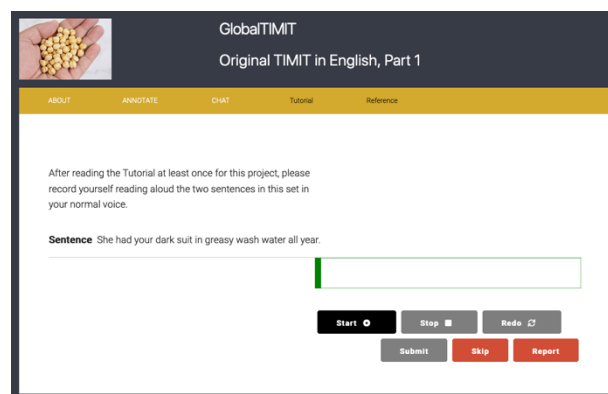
GlobalTIMIT

Original TIMIT in English, Part 1

ABOUT ANNOTATE CHAT Tutorial Reference

After reading the Tutorial at least once for this project, please record yourself reading aloud the two sentences in this set in your normal voice.

**Sentence** She had your dark suit in greasy wash water all year.

Start Stop Redo

Submit Skip Report